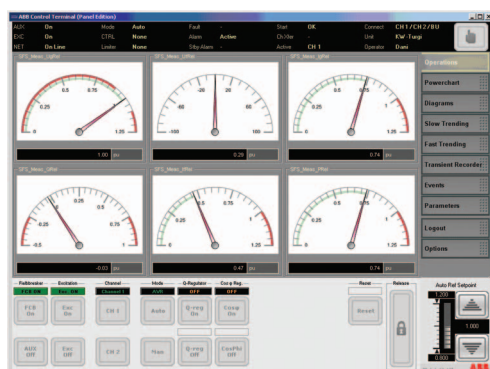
ABB Control Terminal (Panel Edition)

AUX On Mode Auto Fault - Start OK Connect CH1/CH2/BU
EXC On CTRL None Alarm Active Ch Xfer - Unit KW-Turgi
NET On Line Limiter None Stby Alarm - Active CH 1 Operator D.ami

SFS_Meas_UgPal
0 0.25 0.5 0.75 1 1.25
1.00 pu

SFS_Meas_UfPal
-100 -60 -20 20 60 100
0.28 pu

SFS_Meas_IgPal
0 0.25 0.5 0.75 1 1.25
0.74 pu

SFS_Meas_QPal
-0.5 -0.25 0 0.25 0.5 0.75 1
-0.03 pu

SFS_Meas_IfPal
0 0.25 0.5 0.75 1 1.25
0.47 pu

SFS_Meas_PPal
0 0.25 0.5 0.75 1 1.25
0.74 pu

Operations
Powerchart
Diagrams
Slow Trending
Fast Trending
Transient Recorder
Events
Parameters
Logout
Options

Fieldbreaker
FCB ON
FCB On
AUX Off

Excitation
Exc. ON
Exc On
Exc Off

Channel
Channel 1
CH 1
CH 2

Mode
AVR
Auto
Man

Q-Regulator
OFF
Q-reg On
Q-reg Off

Cos φ Reg.
OFF
Cosφ On
CosPhi Off

Reset
Reset

Release

Auto Ref Setpoint
1.200
1.000
0.800